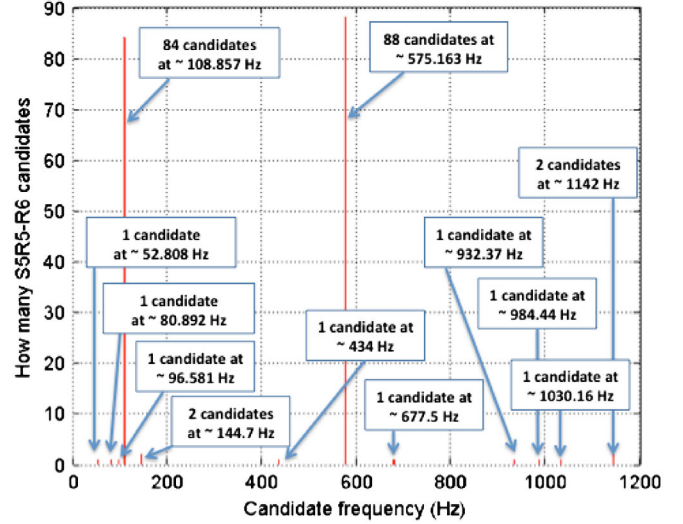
90
80
70
60
50
40
30
20
10
0

0 200 400 600 800 1000 1200

How many S5R5-R6 candidates

Candidate frequency (Hz)

84 candidates at ~ 108.857 Hz

88 candidates at ~ 575.163 Hz

2 candidates at ~ 1142 Hz

1 candidate at ~ 52.808 Hz

1 candidate at ~ 932.37 Hz

1 candidate at ~ 80.892 Hz

1 candidate at ~ 984.44 Hz

1 candidate at ~ 434 Hz

1 candidate at ~ 96.581 Hz

1 candidate at ~ 1030.16 Hz

1 candidate at ~ 677.5 Hz

2 candidates at ~ 144.7 Hz